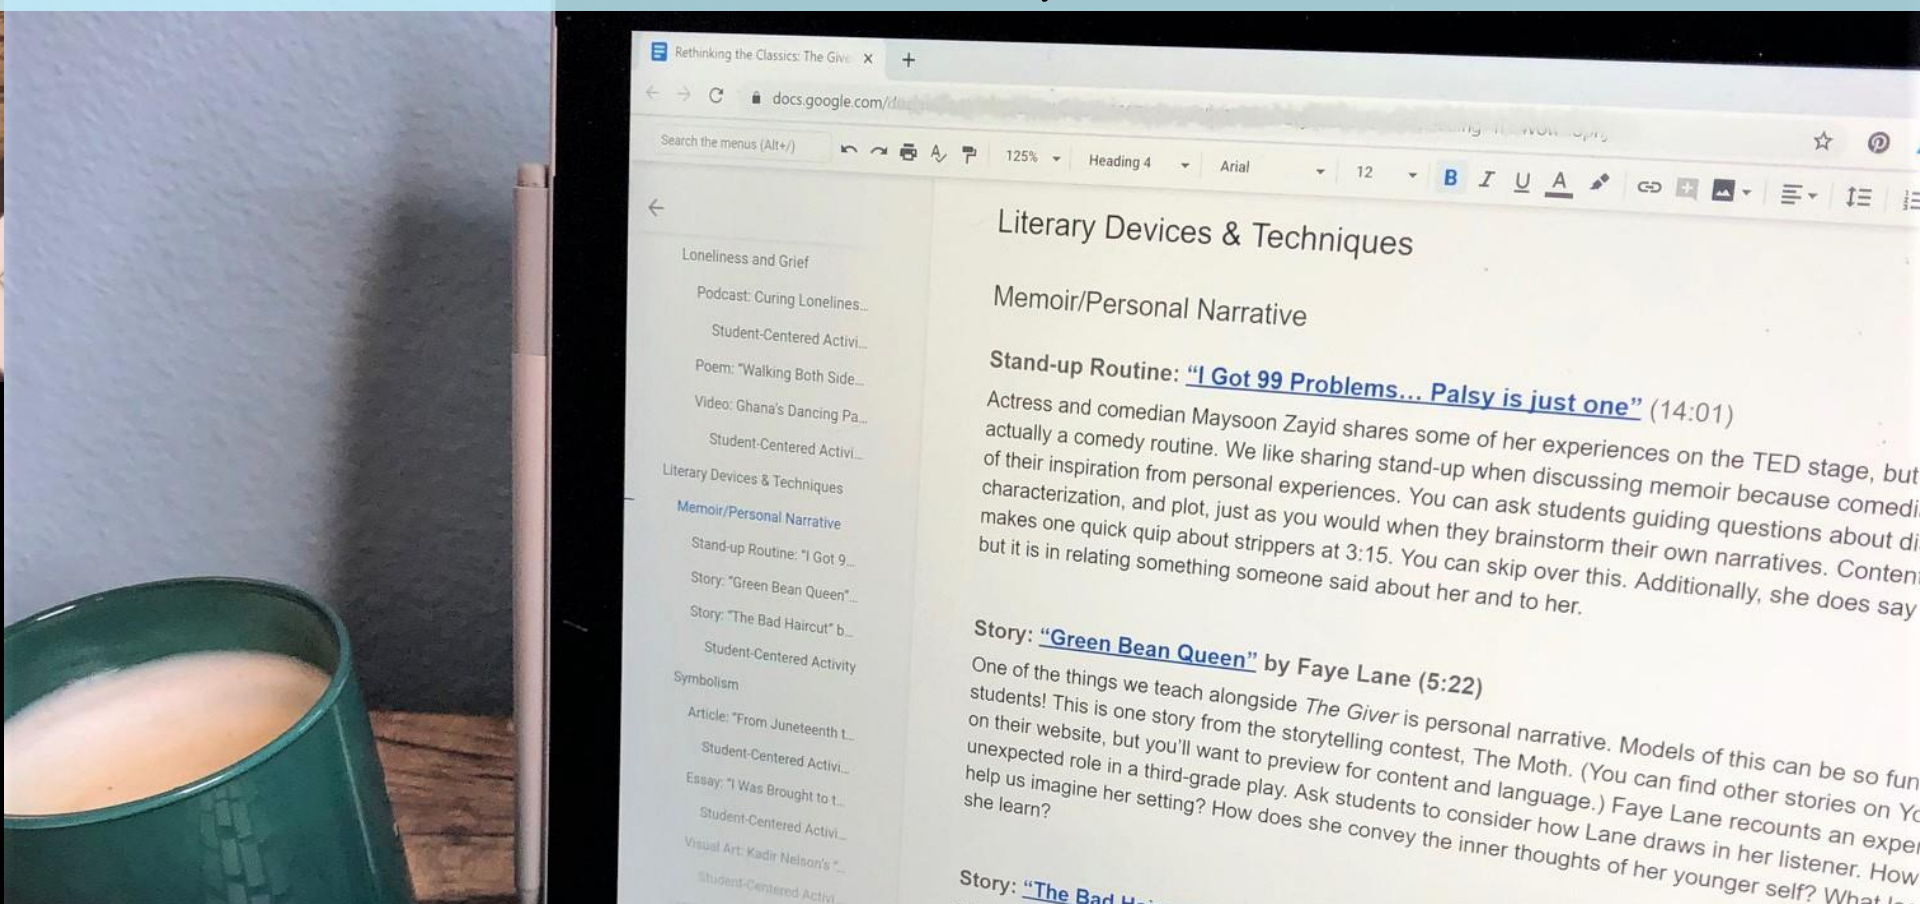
Rethinking the Classics: The Give ×

docs.google.com/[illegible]

Search the menus (Alt+/)

125%

Heading 4

Arial

12

B I U A

Loneliness and Grief

Podcast: Curing Lonelines...

Student-Centered Activi...

Poem: "Walking Both Side...

Video: Ghana's Dancing Pa...

Student-Centered Activi...

Literary Devices & Techniques

Memoir/Personal Narrative

Stand-up Routine: "I Got 9...

Story: "Green Bean Queen"...

Story: "The Bad Haircut" b...

Student-Centered Activity

Symbolism

Article: "From Juneteenth t...

Student-Centered Activi...

Essay: "I Was Brought to t...

Student-Centered Activi...

Visual Art: Kadir Nelson's "...

Student-Centered Activi...

Literary Devices & Techniques

Memoir/Personal Narrative

Stand-up Routine: "I Got 99 Problems... Palsy is just one" (14:01)

Actress and comedian Maysoon Zayid shares some of her experiences on the TED stage, but actually a comedy routine. We like sharing stand-up when discussing memoir because comedi of their inspiration from personal experiences. You can ask students guiding questions about di characterization, and plot, just as you would when they brainstorm their own narratives. Conten makes one quick quip about strippers at 3:15. You can skip over this. Additionally, she does say but it is in relating something someone said about her and to her.

Story: "Green Bean Queen" by Faye Lane (5:22)

One of the things we teach alongside The Giver is personal narrative. Models of this can be so fun students! This is one story from the storytelling contest, The Moth. (You can find other stories on Yo on their website, but you'll want to preview for content and language.) Faye Lane recounts an exper unexpected role in a third-grade play. Ask students to consider how Lane draws in her listener. How help us imagine her setting? How does she convey the inner thoughts of her younger self? What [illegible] she learn?

Story: "The Bad H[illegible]